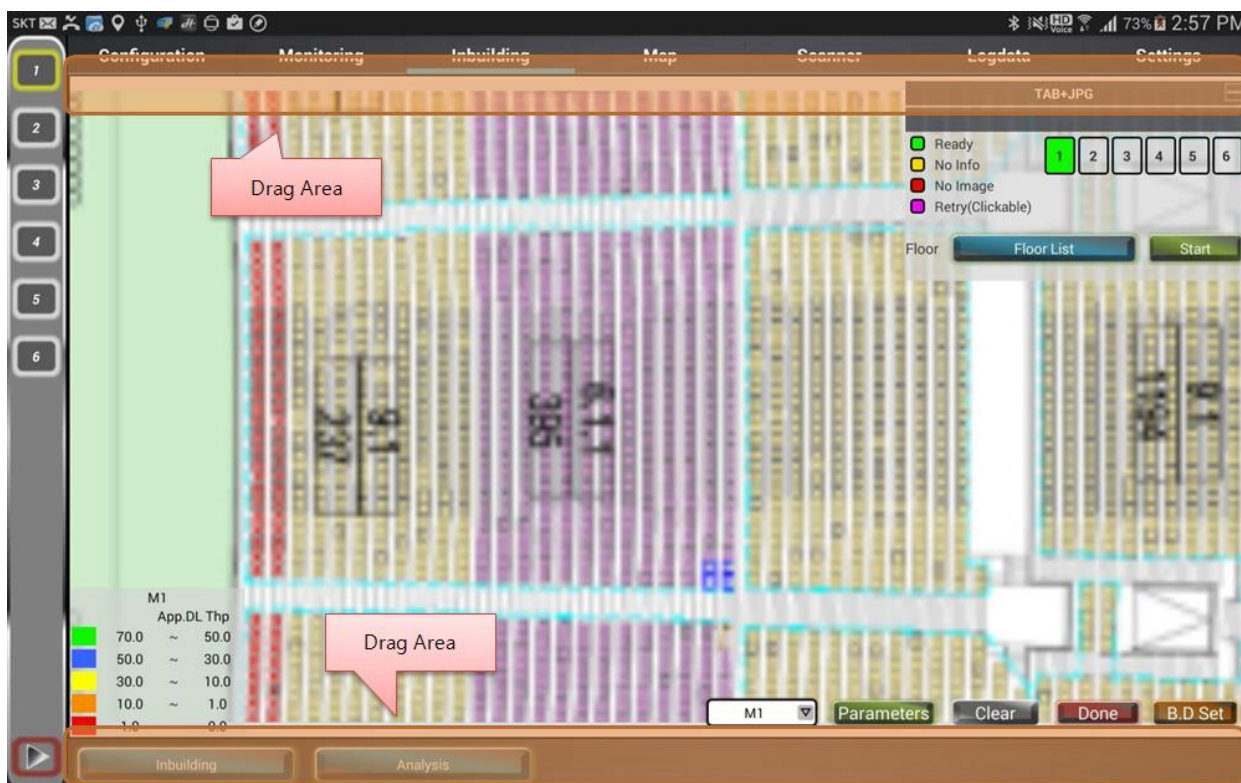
SKT 73% 2:57 PM

1
2
3
4
5
6

Configuration Monitoring Inbuilding Map Scanner Logdata Settings

TAB+JPG

Ready
No Info
No Image
Retry(Clickable)

1 2 3 4 5 6

Floor Floor List Start

Drag Area

Drag Area

M1
App.DL Thp
| | | | |
|---|---|---|---|
| | 70.0 | ~ | 50.0 |
| | 50.0 | ~ | 30.0 |
| | 30.0 | ~ | 10.0 |
| | 10.0 | ~ | 1.0 |
| | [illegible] | | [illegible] |

M1 Parameters Clear Done B.D Set

Inbuilding Analysis